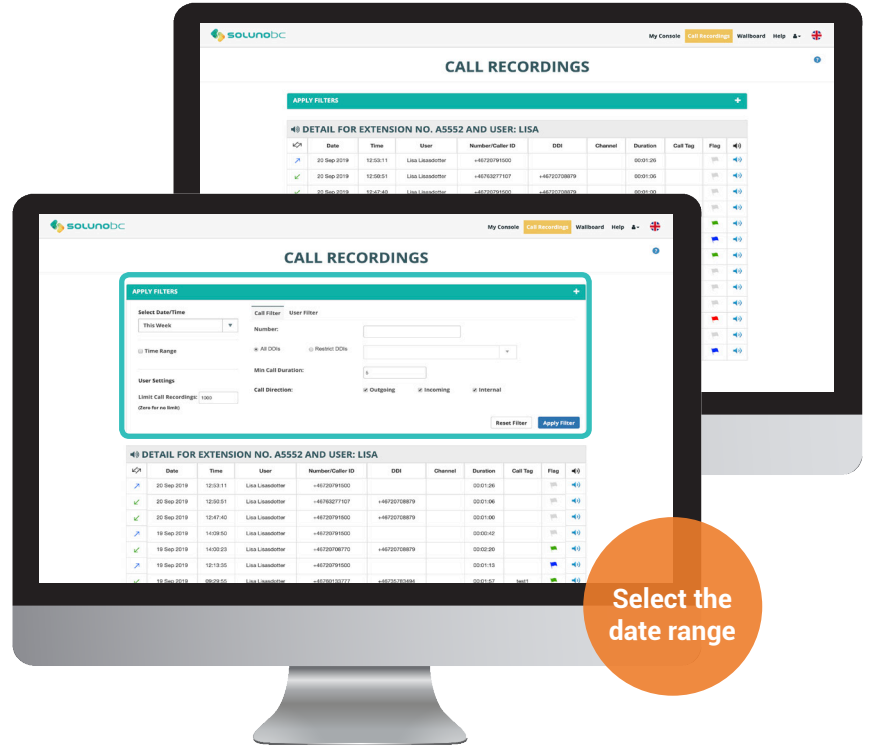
solunobc

My Console Call Recordings Wallboard Help

CALL RECORDINGS

APPLY FILTERS +

DETAIL FOR EXTENSION NO. A5552 AND USER: LISA

| | Date | Time | User | Number/Caller ID | DDI | Channel | Duration | Call Tag | Flag | |
|---|---|---|---|---|---|---|---|---|---|---|
| | 20 Sep 2019 | 12:53:11 | Lisa Lisasdotter | +46720791500 | | | 00:01:26 | | | |
| | 20 Sep 2019 | 12:50:51 | Lisa Lisasdotter | +46763277107 | +46720708879 | | 00:01:06 | | | |
| | 20 Sep 2019 | 12:47:40 | Lisa Lisasdotter | +46720791500 | +46720708879 | | 00:01:00 | | | |

solunobc

My Console Call Recordings Wallboard Help

CALL RECORDINGS

APPLY FILTERS +

Select Date/Time
This Week

Time Range

User Settings

Limit Call Recordings: 1000
(Zero for no limit)

Call Filter User Filter

Number:

All DDIs Restrict DDIs

Min Call Duration: 5

Call Direction: Outgoing Incoming Internal

Reset Filter Apply Filter

DETAIL FOR EXTENSION NO. A5552 AND USER: LISA

| | Date | Time | User | Number/Caller ID | DDI | Channel | Duration | Call Tag | Flag | |
|---|---|---|---|---|---|---|---|---|---|---|
| | 20 Sep 2019 | 12:53:11 | Lisa Lisasdotter | +46720791500 | | | 00:01:26 | | | |
| | 20 Sep 2019 | 12:50:51 | Lisa Lisasdotter | +46763277107 | +46720708879 | | 00:01:06 | | | |
| | 20 Sep 2019 | 12:47:40 | Lisa Lisasdotter | +46720791500 | +46720708879 | | 00:01:00 | | | |
| | 19 Sep 2019 | 14:09:50 | Lisa Lisasdotter | +46720791500 | | | 00:00:42 | | | |
| | 19 Sep 2019 | 14:02:23 | Lisa Lisasdotter | +46720706770 | +46720708879 | | 00:02:20 | | | |
| | 19 Sep 2019 | 12:13:35 | Lisa Lisasdotter | +46720791500 | | | 00:01:13 | | | |
| | 19 Sep 2019 | 09:29:55 | Lisa Lisasdotter | +46760133777 | +46735783494 | | 00:01:57 | test1 | | |

Select the date range